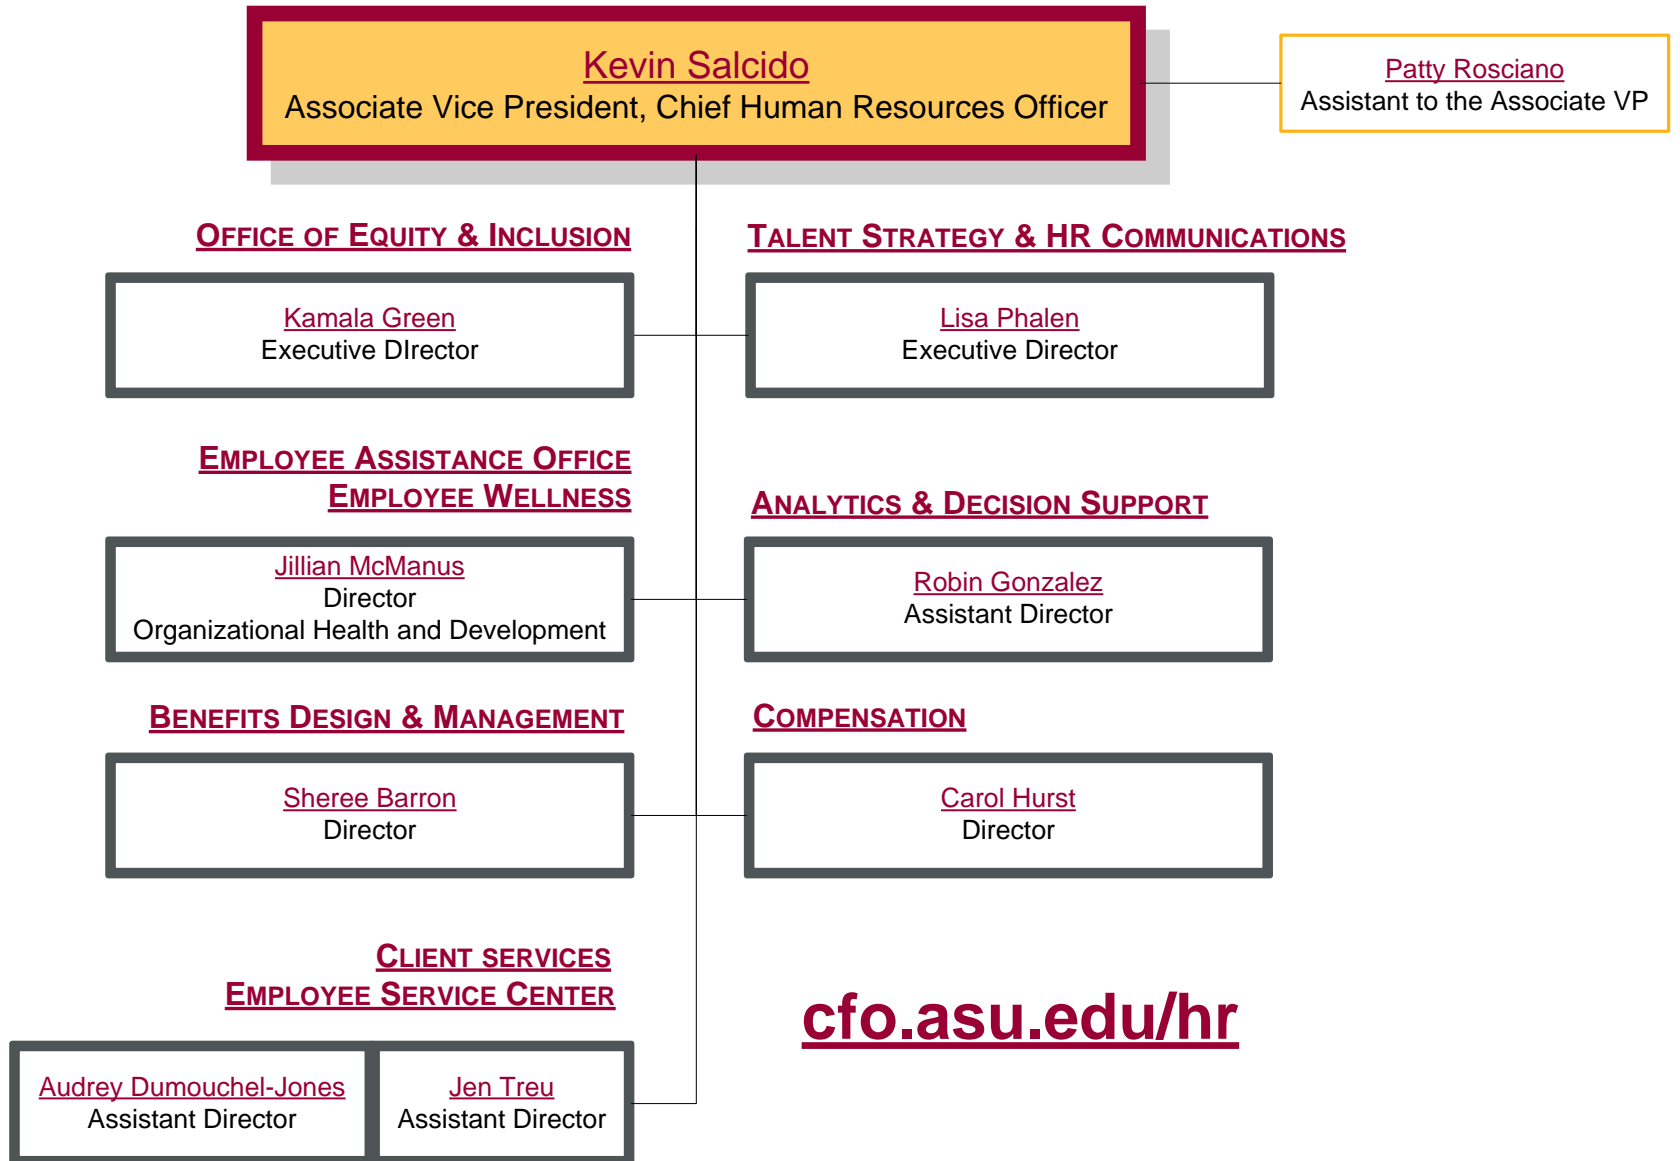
Kevin Salcido
Associate Vice President, Chief Human Resources Officer

Patty Rosciano
Assistant to the Associate VP

OFFICE OF EQUITY & INCLUSION

Kamala Green
Executive DIrector

TALENT STRATEGY & HR COMMUNICATIONS

Lisa Phalen
Executive Director

EMPLOYEE ASSISTANCE OFFICE
EMPLOYEE WELLNESS

Jillian McManus
Director
Organizational Health and Development

ANALYTICS & DECISION SUPPORT

Robin Gonzalez
Assistant Director

BENEFITS DESIGN & MANAGEMENT

Sheree Barron
Director

COMPENSATION

Carol Hurst
Director

CLIENT SERVICES
EMPLOYEE SERVICE CENTER

Audrey Dumouchel-Jones
Assistant Director

Jen Treu
Assistant Director

cfo.asu.edu/hr